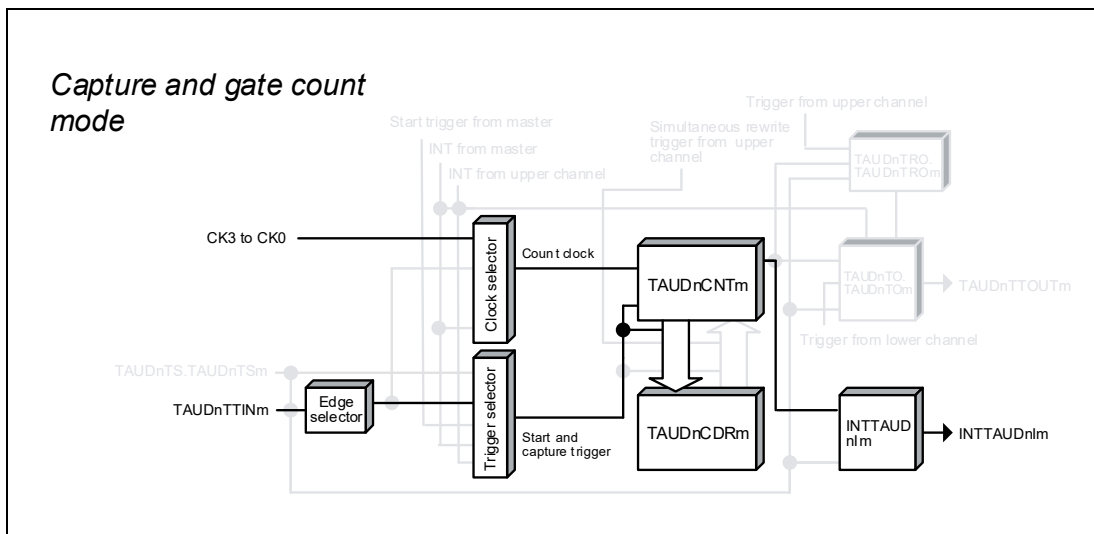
Capture and gate count mode

Trigger from upper channel

Start trigger from master

INT from master

INT from upper channel

Simultaneous rewrite trigger from upper channel

TAUDnTRO. TAUDnTROm

CK3 to CK0

Clock selector

Count clock

TAUDnCNTm

TAUDnTO. TAUDnTOm

TAUDnTTOUTm

Trigger from lower channel

TAUDnTS.TAUDnTSm

TAUDnTTINm

Edge selector

Trigger selector

Start and capture trigger

TAUDnCDRm

INTTAUD nIm

INTTAUDnIm